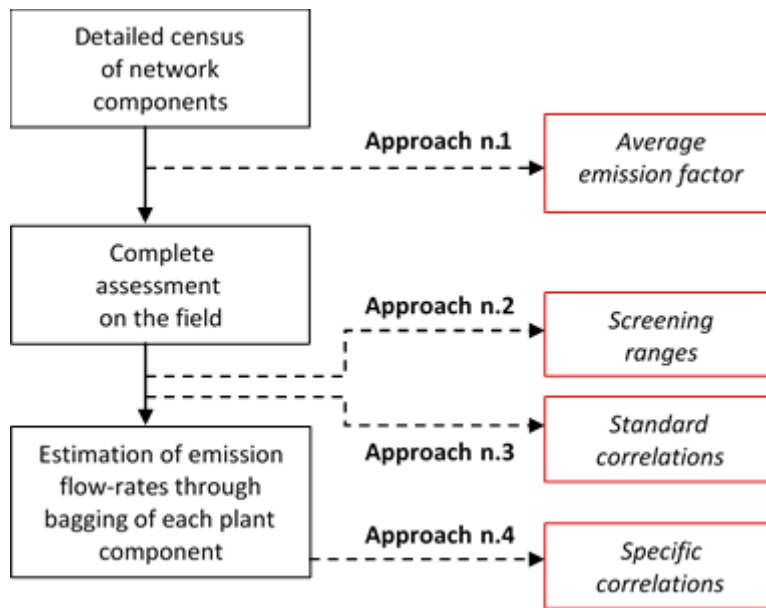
Detailed census of network components

Approach n.1

Average emission factor

Complete assessment on the field

Approach n.2

Screening ranges

Standard correlations

Approach n.3

Estimation of emission flow-rates through bagging of each plant component

Approach n.4

Specific correlations